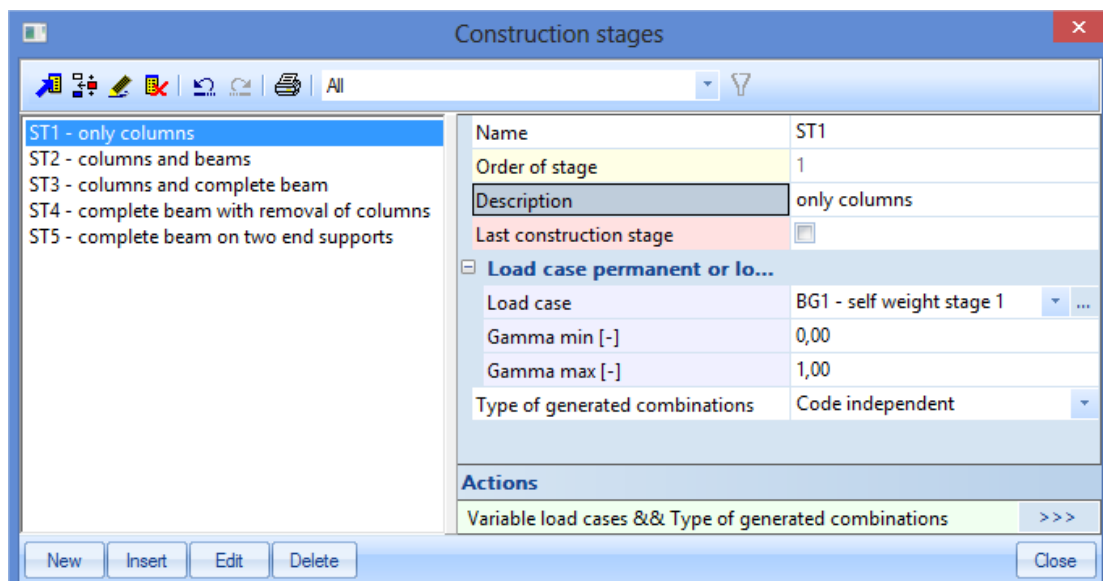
Construction stages

All

ST1 - only columns
ST2 - columns and beams
ST3 - columns and complete beam
ST4 - complete beam with removal of columns
ST5 - complete beam on two end supports

| Name | ST1 |
|---|---|
| Order of stage | 1 |
| Description | only columns |
| Last construction stage | |
| Load case permanent or lo... | |
| Load case | BG1 - self weight stage 1 |
| Gamma min [-] | 0,00 |
| Gamma max [-] | 1,00 |
| Type of generated combinations | Code independent |

Actions

Variable load cases && Type of generated combinations >>>

New Insert Edit Delete Close